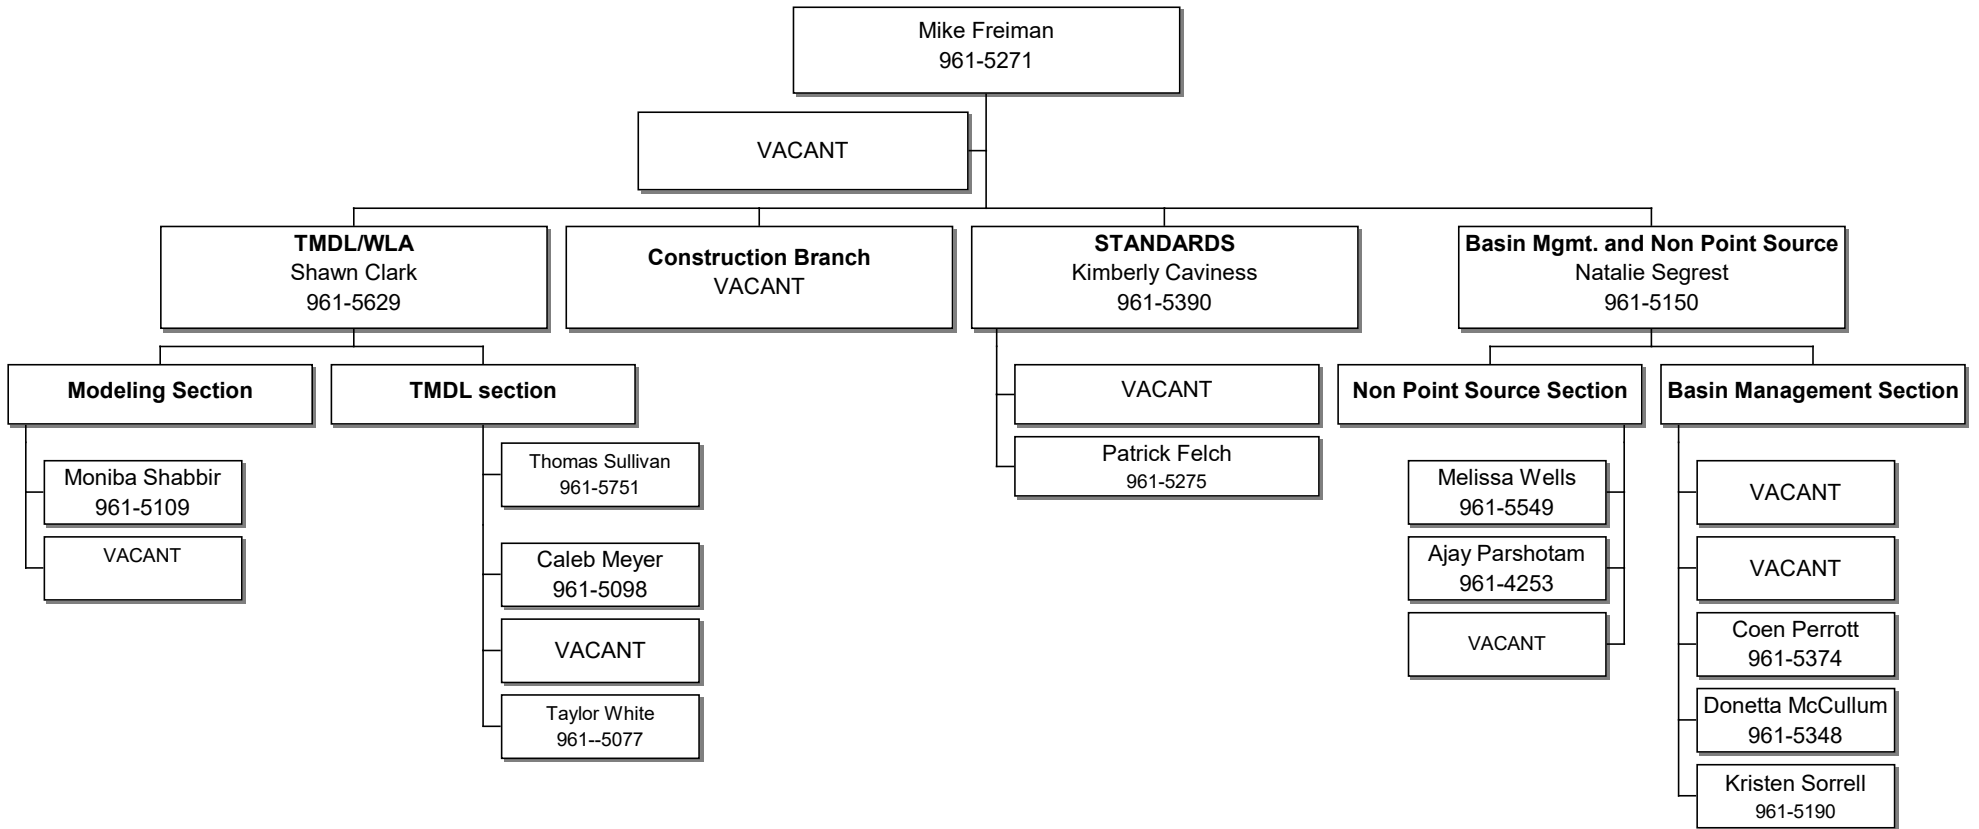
Mike Freiman
961-5271

VACANT

**TMDL/WLA**
Shawn Clark
961-5629

**Construction Branch**
VACANT

**STANDARDS**
Kimberly Caviness
961-5390

**Basin Mgmt. and Non Point Source**
Natalie Segrest
961-5150

**Modeling Section**

Moniba Shabbir
961-5109

VACANT

**TMDL section**

Thomas Sullivan
961-5751

Caleb Meyer
961-5098

VACANT

Taylor White
961--5077

VACANT

Patrick Felch
961-5275

**Non Point Source Section**

Melissa Wells
961-5549

Ajay Parshotam
961-4253

VACANT

**Basin Management Section**

VACANT

VACANT

Coen Perrott
961-5374

Donetta McCullum
961-5348

Kristen Sorrell
961-5190